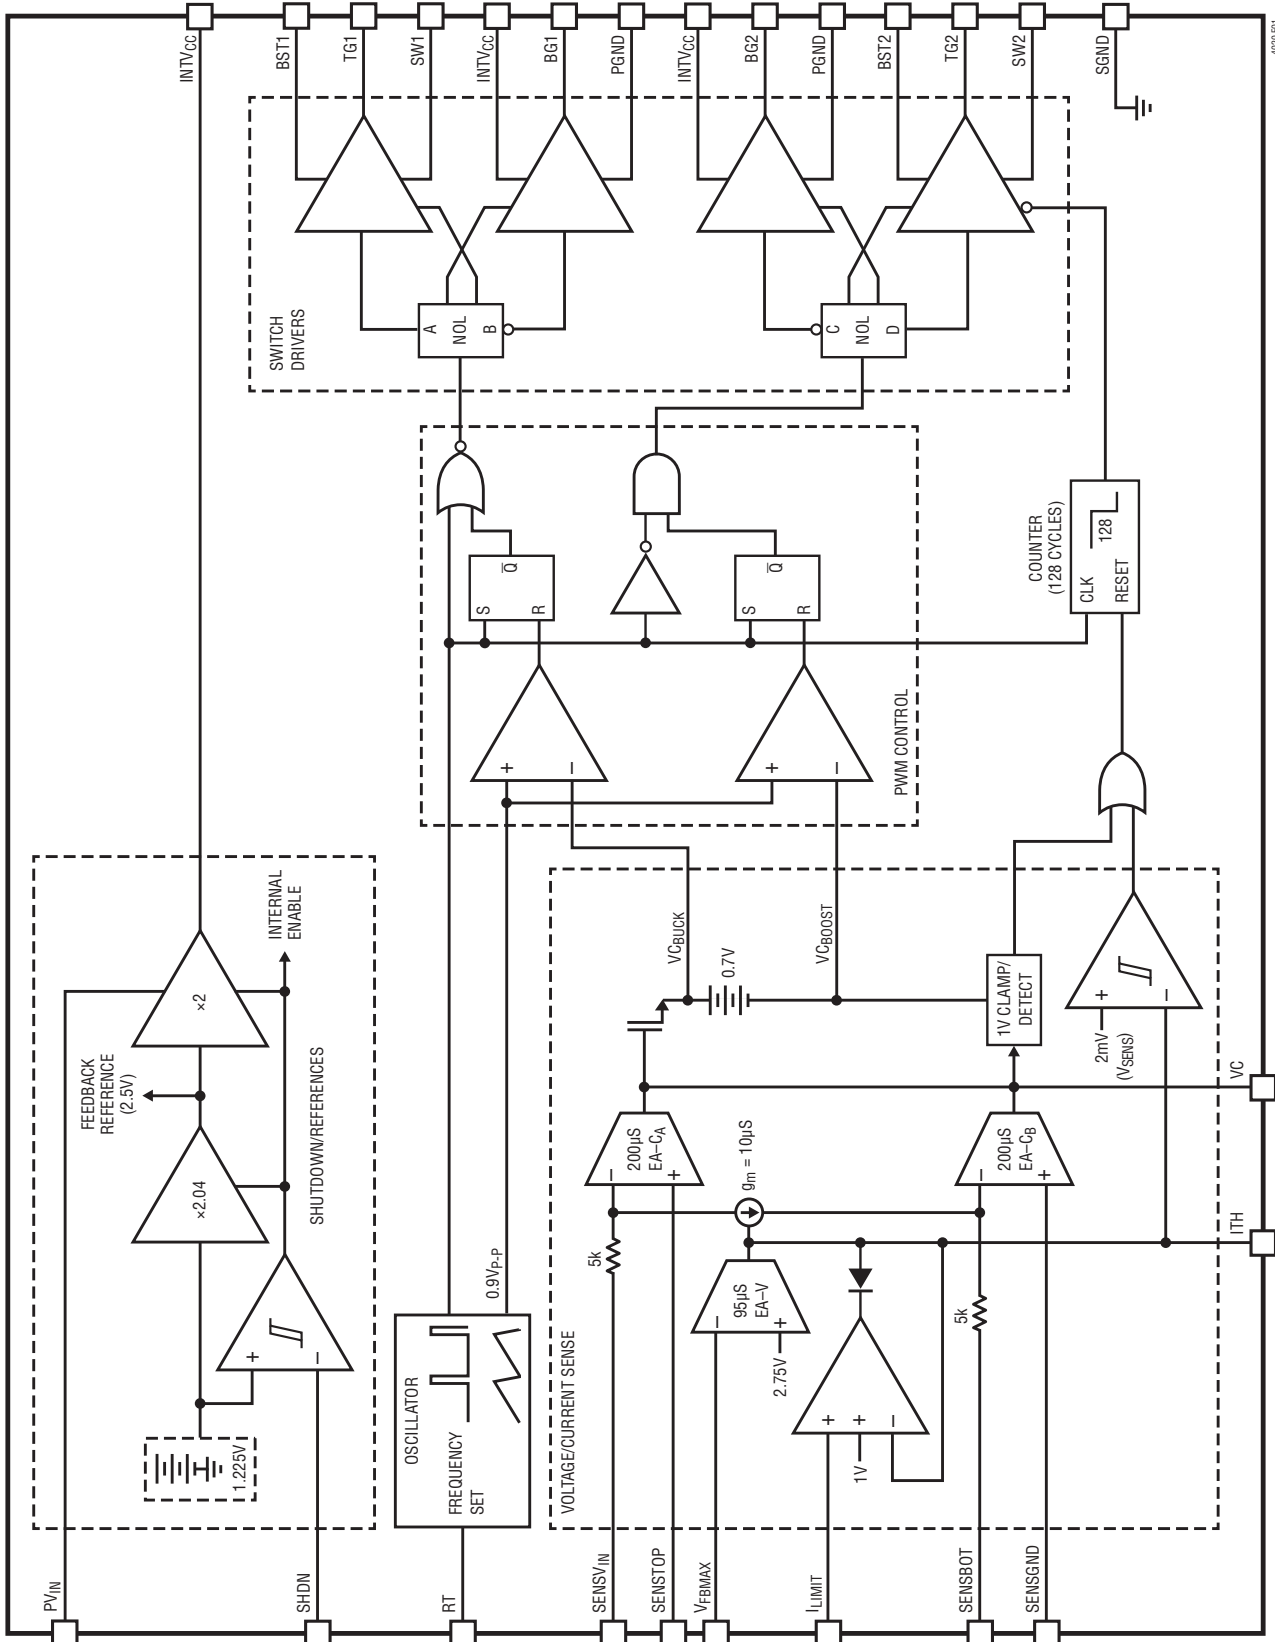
INTV$_{CC}$
BST1
TG1
SW1
INTV$_{CC}$
BG1
PGND
INTV$_{CC}$
BG2
PGND
BST2
TG2
SW2
SGND

SWITCH DRIVERS
A
NOL
B
C
NOL
D

S
$\overline{Q}$
R
S
$\overline{Q}$
R
+
–
+
–
PWM CONTROL

COUNTER (128 CYCLES)
CLK
RESET
128

INTERNAL ENABLE
FEEDBACK REFERENCE (2.5V)
×2
×2.04
SHUTDOWN/REFERENCES
+
–
1.225V

OSCILLATOR
FREQUENCY SET
0.9V$_{P-P}$

VOLTAGE/CURRENT SENSE
VC$_{BUCK}$
VC$_{BOOST}$
0.7V
1V CLAMP/ DETECT
+
–
2mV (V$_{SENS}$)
VC
200µS EA–C$_A$
–
+
$g_m$ = 10µS
200µS EA–C$_B$
–
+
ITH
5k
95µS EA–V
–
+
2.75V
5k
+
+
–
1V

PV$_{IN}$
SHDN
RT
SENSV$_{IN}$
SENSTOP
V$_{FBMAX}$
I$_{LIMIT}$
SENSBOT
SENSGND